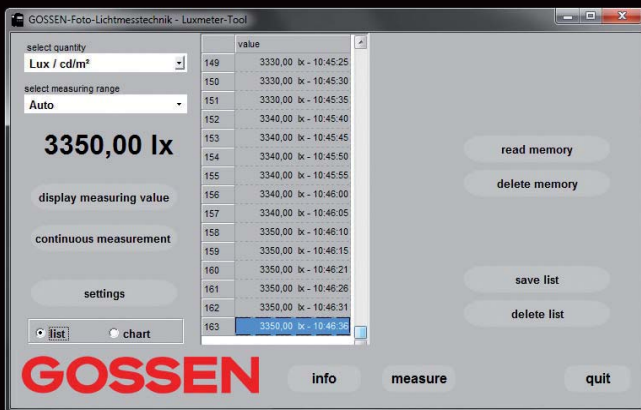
GOSSEN-Foto-Lichtmesstechnik - Luxmeter-Tool

select quantity
Lux / cd/m²
select measuring range
Auto

3350,00 lx

display measuring value
continuous measurement
settings
list chart

| | value |
|---|---|
| 149 | 3330,00 lx - 10:45:25 |
| 150 | 3330,00 lx - 10:45:30 |
| 151 | 3330,00 lx - 10:45:35 |
| 152 | 3340,00 lx - 10:45:40 |
| 153 | 3340,00 lx - 10:45:45 |
| 154 | 3340,00 lx - 10:45:50 |
| 155 | 3340,00 lx - 10:45:55 |
| 156 | 3340,00 lx - 10:46:00 |
| 157 | 3340,00 lx - 10:46:05 |
| 158 | 3350,00 lx - 10:46:10 |
| 159 | 3350,00 lx - 10:46:15 |
| 160 | 3350,00 lx - 10:46:21 |
| 161 | 3350,00 lx - 10:46:26 |
| 162 | 3350,00 lx - 10:46:31 |
| 163 | 3350,00 lx - 10:46:36 |

read memory
delete memory
save list
delete list

GOSSEN
info
measure
quit